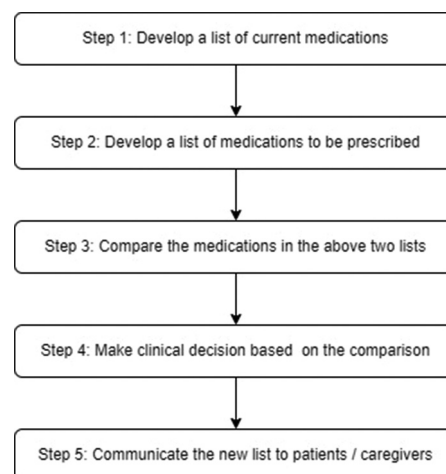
Step 1: Develop a list of current medications

Step 2: Develop a list of medications to be prescribed

Step 3: Compare the medications in the above two lists

Step 4: Make clinical decision based on the comparison

Step 5: Communicate the new list to patients / caregivers